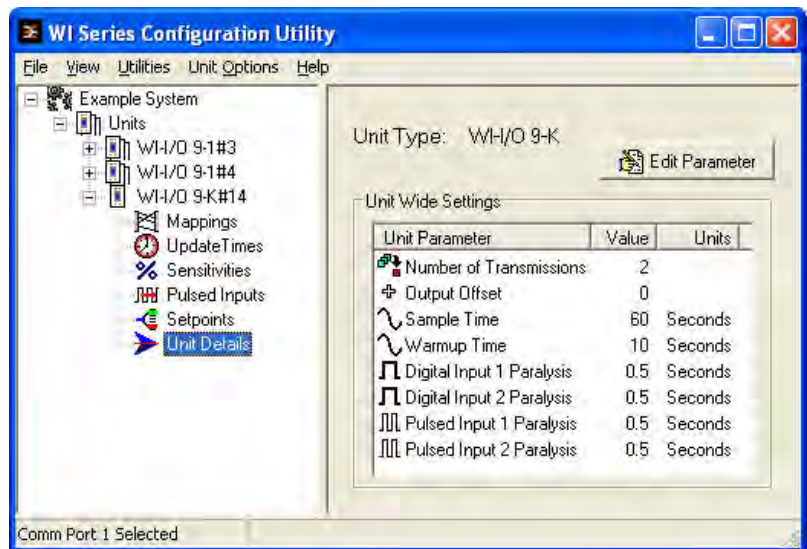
WI Series Configuration Utility

File View Utilities Unit Options Help

Example System
Units
WI-I/O 9-1#3
WI-I/O 9-1#4
WI-I/O 9-K#14
Mappings
UpdateTimes
Sensitivities
Pulsed Inputs
Setpoints
Unit Details

Unit Type: WI-I/O 9-K

Edit Parameter

Unit Wide Settings

| Unit Parameter | Value | Units |
|---|---|---|
| Number of Transmissions | 2 | |
| Output Offset | 0 | |
| Sample Time | 60 | Seconds |
| Warmup Time | 10 | Seconds |
| Digital Input 1 Paralysis | 0.5 | Seconds |
| Digital Input 2 Paralysis | 0.5 | Seconds |
| Pulsed Input 1 Paralysis | 0.5 | Seconds |
| Pulsed Input 2 Paralysis | 0.5 | Seconds |

Comm Port 1 Selected